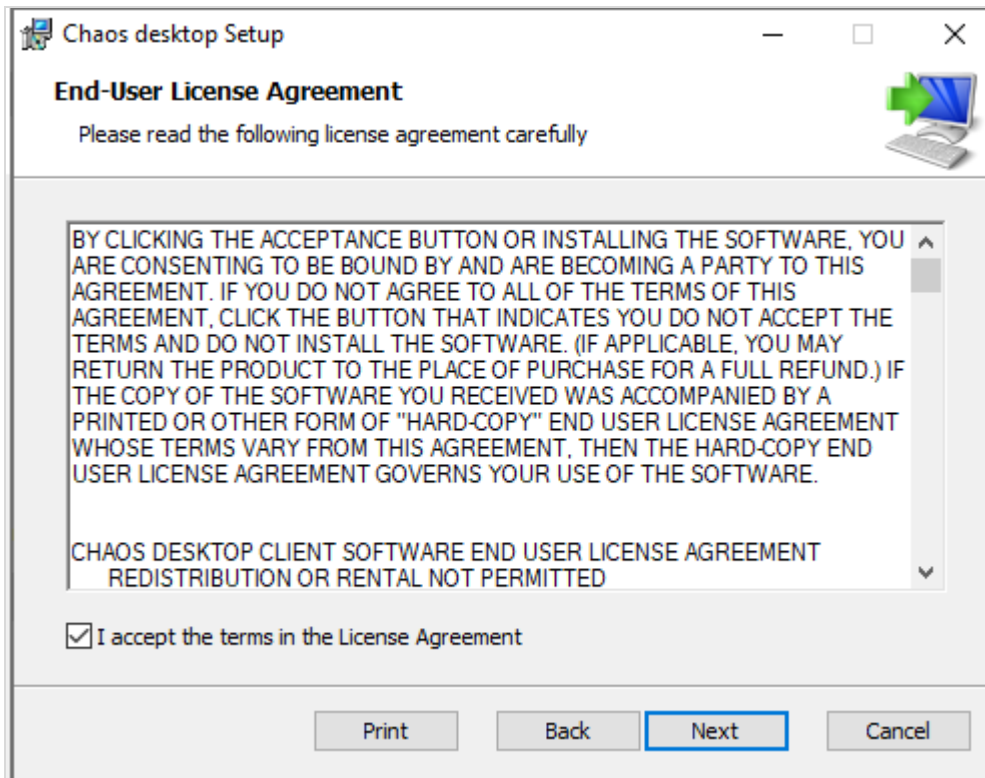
Chaos desktop Setup

End-User License Agreement

Please read the following license agreement carefully

BY CLICKING THE ACCEPTANCE BUTTON OR INSTALLING THE SOFTWARE, YOU ARE CONSENTING TO BE BOUND BY AND ARE BECOMING A PARTY TO THIS AGREEMENT. IF YOU DO NOT AGREE TO ALL OF THE TERMS OF THIS AGREEMENT, CLICK THE BUTTON THAT INDICATES YOU DO NOT ACCEPT THE TERMS AND DO NOT INSTALL THE SOFTWARE. (IF APPLICABLE, YOU MAY RETURN THE PRODUCT TO THE PLACE OF PURCHASE FOR A FULL REFUND.) IF THE COPY OF THE SOFTWARE YOU RECEIVED WAS ACCOMPANIED BY A PRINTED OR OTHER FORM OF "HARD-COPY" END USER LICENSE AGREEMENT WHOSE TERMS VARY FROM THIS AGREEMENT, THEN THE HARD-COPY END USER LICENSE AGREEMENT GOVERNS YOUR USE OF THE SOFTWARE.

CHAOS DESKTOP CLIENT SOFTWARE END USER LICENSE AGREEMENT
REDISTRIBUTION OR RENTAL NOT PERMITTED

I accept the terms in the License Agreement

Print Back Next Cancel